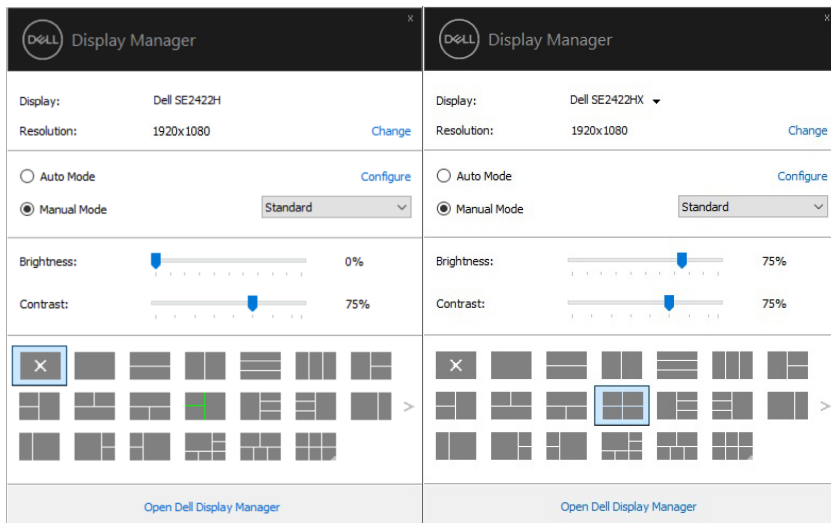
DELL Display Manager
x

Display: Dell SE2422H
Resolution: 1920x1080 Change

Auto Mode Configure
Manual Mode Standard

Brightness: 0%
Contrast: 75%

Open Dell Display Manager

DELL Display Manager

Display: Dell SE2422HX
Resolution: 1920x1080 Change

Auto Mode Configure
Manual Mode Standard

Brightness: 75%
Contrast: 75%

Open Dell Display Manager